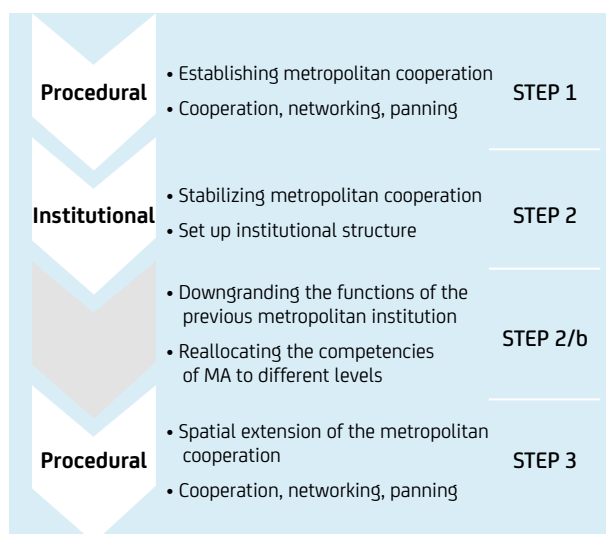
Procedural
• Establishing metropolitan cooperation
• Cooperation, networking, panning
STEP 1

Institutional
• Stabilizing metropolitan cooperation
• Set up institutional structure
STEP 2

• Downgranding the functions of the previous metropolitan institution
• Reallocating the competencies of MA to different levels
STEP 2/b

Procedural
• Spatial extension of the metropolitan cooperation
• Cooperation, networking, panning
STEP 3